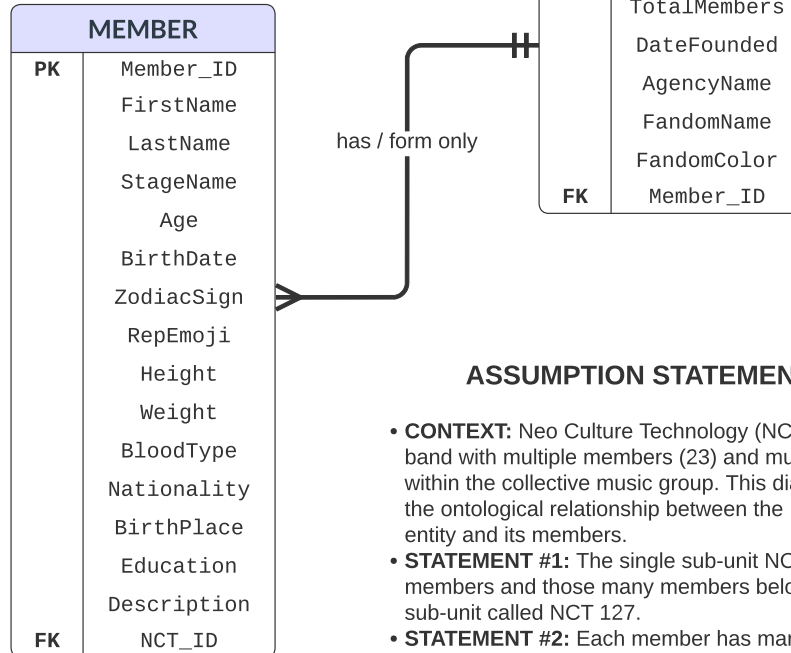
MEMBER

| PK | Member_ID |
|---|---|
| | FirstName |
| | LastName |
| | StageName |
| | Age |
| | BirthDate |
| | ZodiacSign |
| | RepEmoji |
| | Height |
| | Weight |
| | BloodType |
| | Nationality |
| | BirthPlace |
| | Education |
| | Description |
| FK | NCT_ID |

has / form only

| | TotalMembers |
|---|---|
| | DateFounded |
| | AgencyName |
| | FandomName |
| | FandomColor |
| FK | Member_ID |

ASSUMPTION STATEMEN

• **CONTEXT:** Neo Culture Technology (NC band with multiple members (23) and mu within the collective music group. This dia the ontological relationship between the entity and its members.
• **STATEMENT #1:** The single sub-unit NC members and those many members belo sub-unit called NCT 127.
• **STATEMENT #2:** Each member has mar